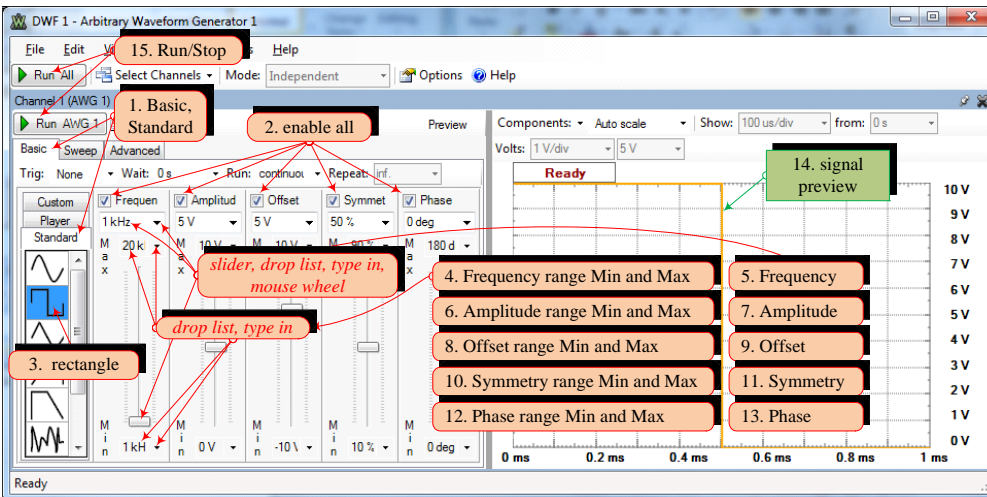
DWF 1 - Arbitrary Waveform Generator 1

File Edit Vi 15. Run/Stop s Help

Run All Select Channels Mode: Independent Options Help

Channel 1 (AWG 1) 1. Basic, Standard

Run AWG 1

2. enable all

Preview

Basic Sweep Advanced

Trig: None Wait: 0 s Run: continuou Repeat: inf.

Custom Player Standard

Frequen Amplitud Offset Symmet Phase

1 kHz 5 V 5 V 50 % 0 deg

Max 20 k 10 V 10 V 90 % 180 d

slider, drop list, type in, mouse wheel

drop list, type in

3. rectangle

Min 1 kH 0 V -10 V 10 % 0 deg

Components: Auto scale Show: 100 us/div from: 0 s

Volts: 1 V/div 5 V

Ready

14. signal preview

10 V 9 V 8 V 7 V 6 V 5 V 4 V 3 V 2 V 1 V 0 V

4. Frequency range Min and Max 5. Frequency

6. Amplitude range Min and Max 7. Amplitude

8. Offset range Min and Max 9. Offset

10. Symmetry range Min and Max 11. Symmetry

12. Phase range Min and Max 13. Phase

0 ms 0.2 ms 0.4 ms 0.6 ms 0.8 ms 1 ms

Ready